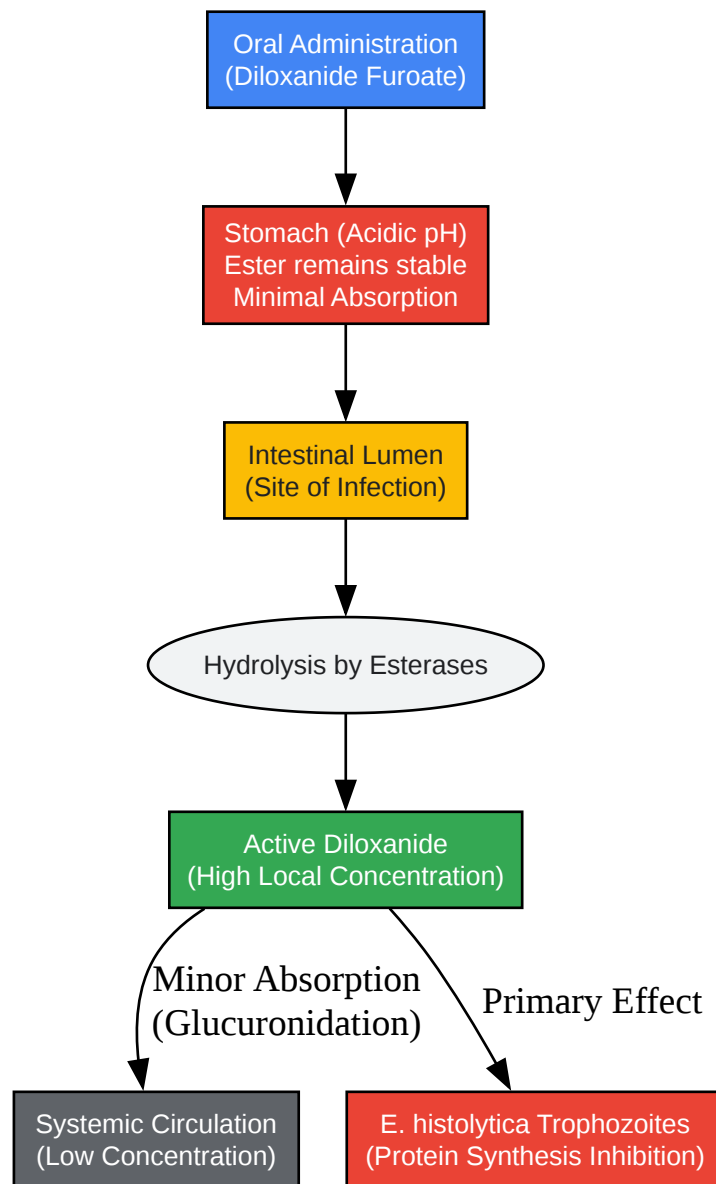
Oral Administration
(Diloxanide Furoate)

Stomach (Acidic pH)
Ester remains stable
Minimal Absorption

Intestinal Lumen
(Site of Infection)

Hydrolysis by Esterases

Active Diloxanide
(High Local Concentration)

Minor Absorption
(Glucuronidation)

Primary Effect

Systemic Circulation
(Low Concentration)

E. histolytica Trophozoites
(Protein Synthesis Inhibition)